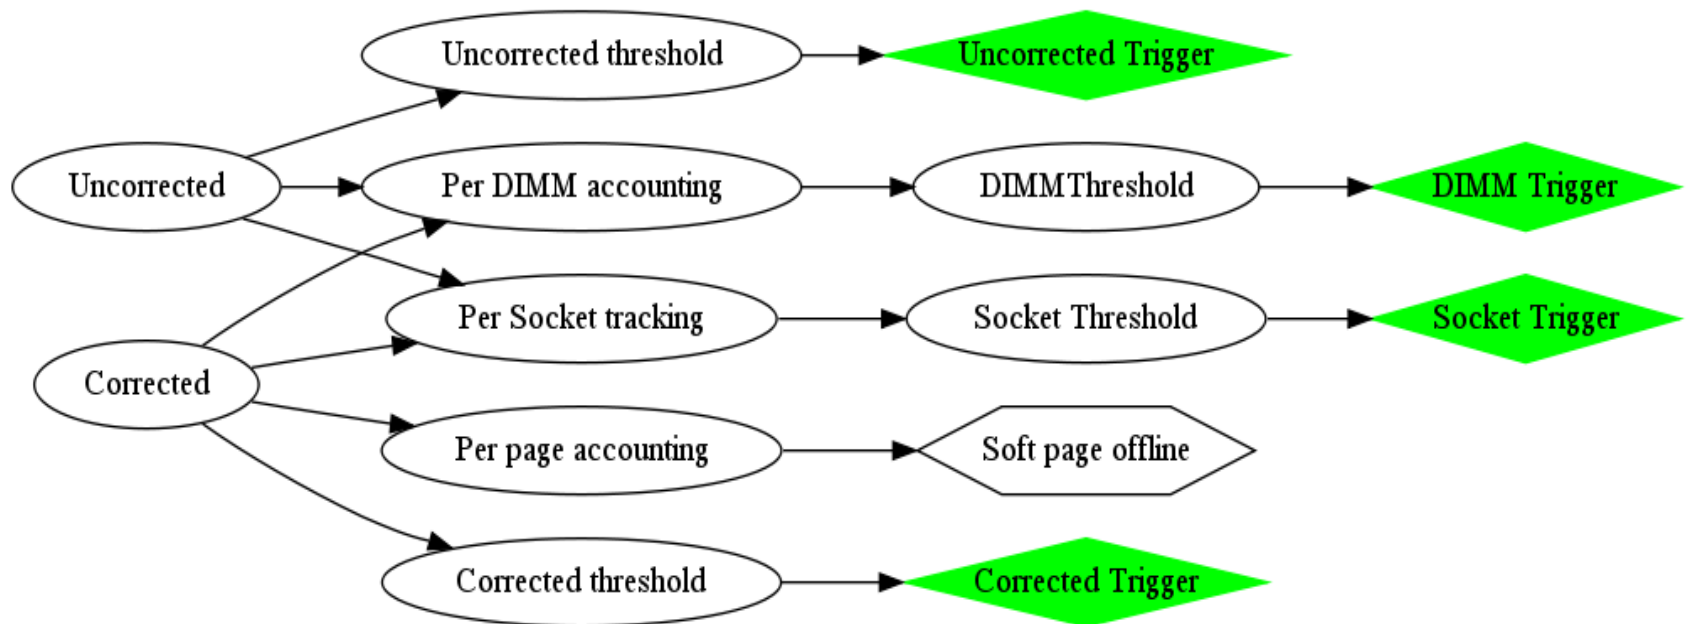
Uncorrected threshold
Uncorrected Trigger
Uncorrected
Per DIMM accounting
DIMMThreshold
DIMM Trigger
Per Socket tracking
Socket Threshold
Socket Trigger
Corrected
Per page accounting
Soft page offline
Corrected threshold
Corrected Trigger